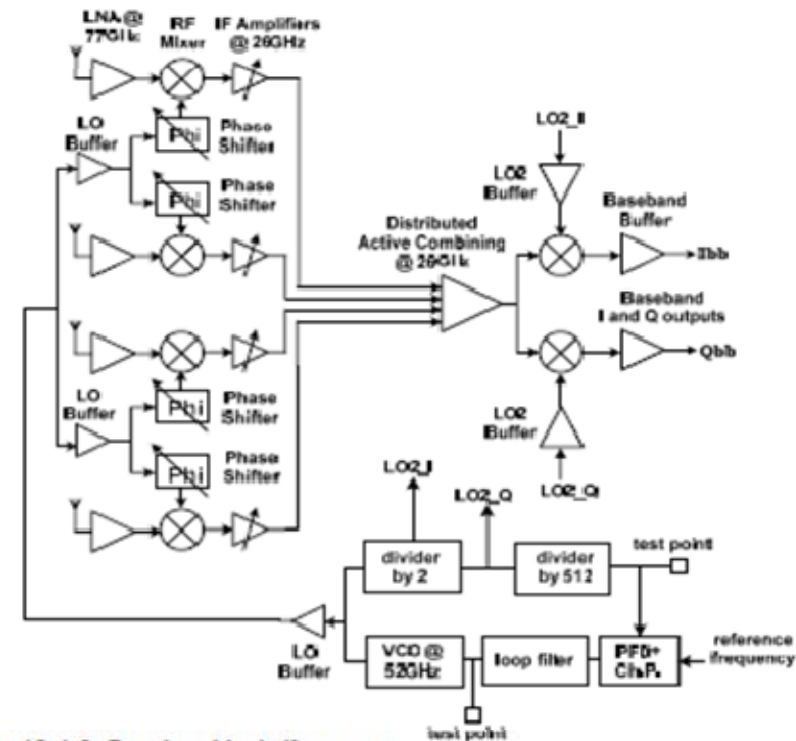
LNA @ 77GHz
RF Mixer
IF Amplifiers @ 26GHz

LO Buffer
Phi
Phase Shifter
Phi
Phase Shifter

LO2_I
LO2 Buffer
Baseband Buffer
Distributed Active Combining @ 26GHz
Ibb
Baseband I and Q outputs
Qbb

LO Buffer
Phi
Phase Shifter
Phi
Phase Shifter
LO2 Buffer
LO2_Q

LO2_I
LO2_Q
divider by 2
divider by 512
test point

LO Buffer
VCO @ 52GHz
loop filter
PFD+ ChP.
reference frequency
test point

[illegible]